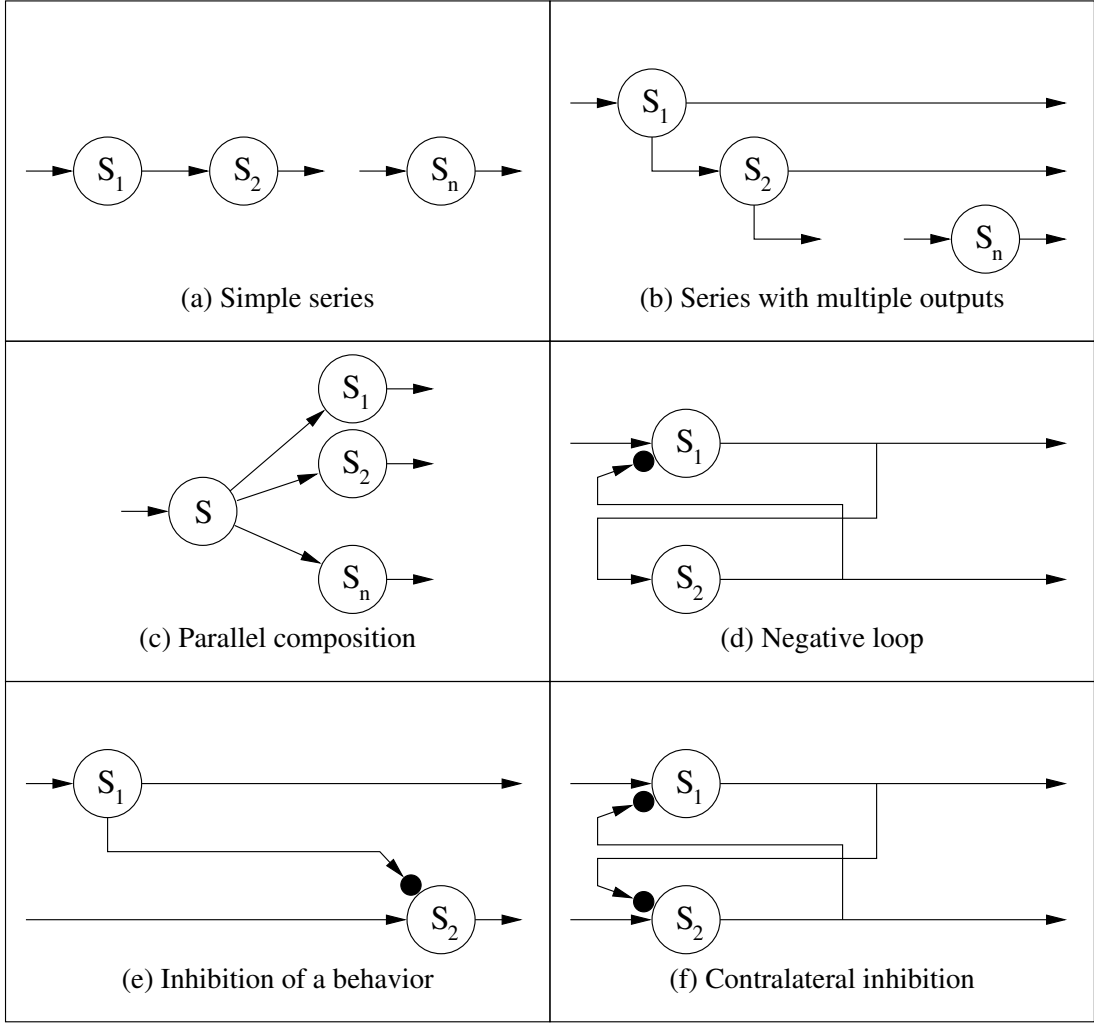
$S_1$ $S_2$ $S_n$

(a) Simple series

$S_1$ $S_2$ $S_n$

(b) Series with multiple outputs

$S$ $S_1$ $S_2$ $S_n$

(c) Parallel composition

$S_1$ $S_2$

(d) Negative loop

$S_1$ $S_2$

(e) Inhibition of a behavior

$S_1$ $S_2$

(f) Contralateral inhibition